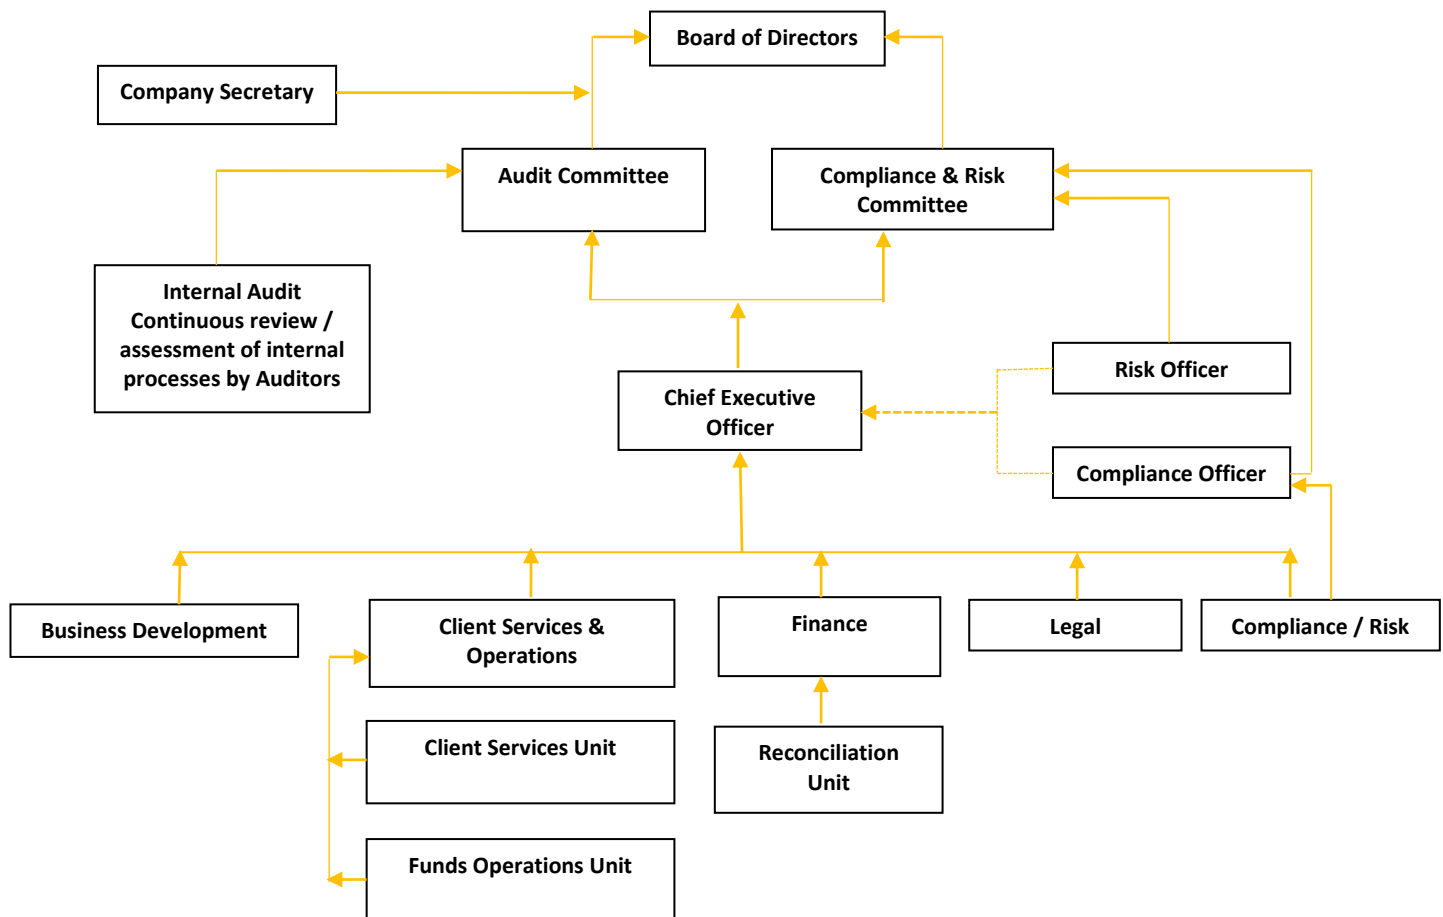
Board of Directors

Company Secretary

Audit Committee

Compliance & Risk Committee

Internal Audit Continuous review / assessment of internal processes by Auditors

Risk Officer

Chief Executive Officer

Compliance Officer

Business Development

Client Services & Operations

Finance

Legal

Compliance / Risk

Client Services Unit

Reconciliation Unit

Funds Operations Unit